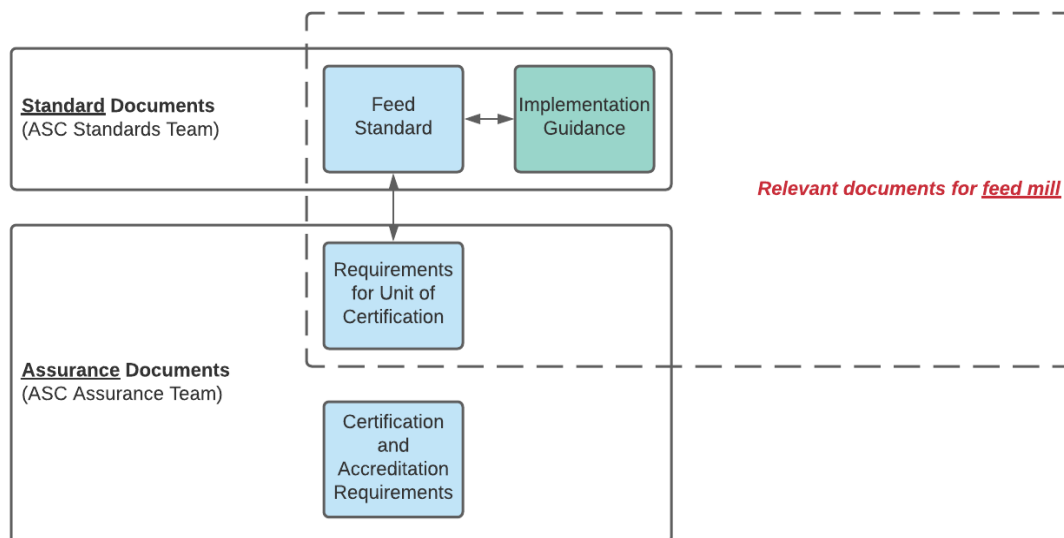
Standard Documents
(ASC Standards Team)

Feed Standard

Implementation Guidance

Relevant documents for feed mill

Requirements for Unit of Certification

Assurance Documents
(ASC Assurance Team)

Certification and Accreditation Requirements